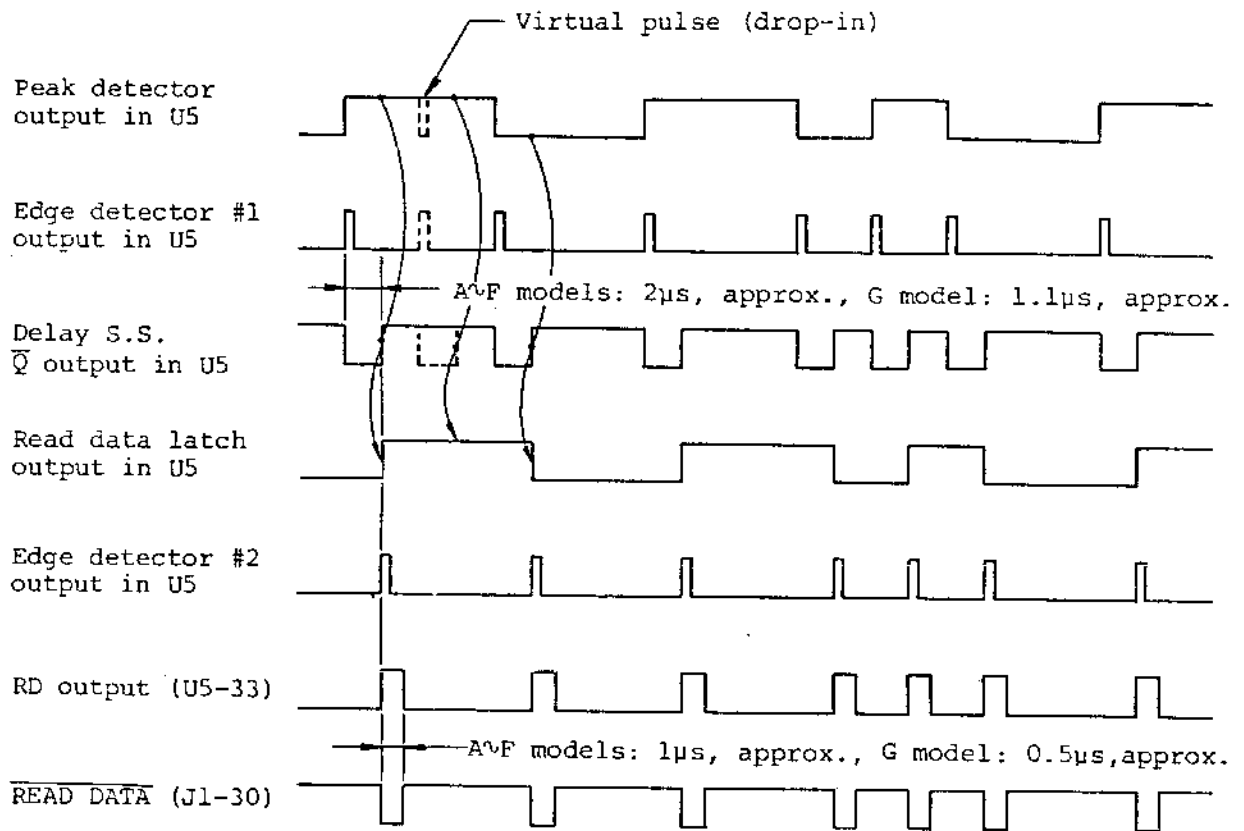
Virtual pulse (drop-in)

Peak detector output in U5

Edge detector #1 output in U5

A∿F models: 2μs, approx., G model: 1.1μs, approx.

Delay S.S. $\overline{Q}$ output in U5

Read data latch output in U5

Edge detector #2 output in U5

RD output (U5-33)

A∿F models: 1μs, approx., G model: 0.5μs,approx.

$\overline{\text{READ DATA}}$ (J1-30)